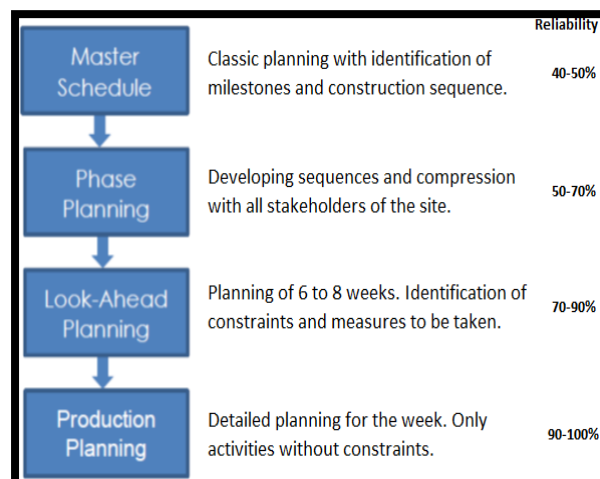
Reliability

Master Schedule

Classic planning with identification of milestones and construction sequence.

40-50%

Phase Planning

Developing sequences and compression with all stakeholders of the site.

50-70%

Look-Ahead Planning

Planning of 6 to 8 weeks. Identification of constraints and measures to be taken.

70-90%

Production Planning

Detailed planning for the week. Only activities without constraints.

90-100%